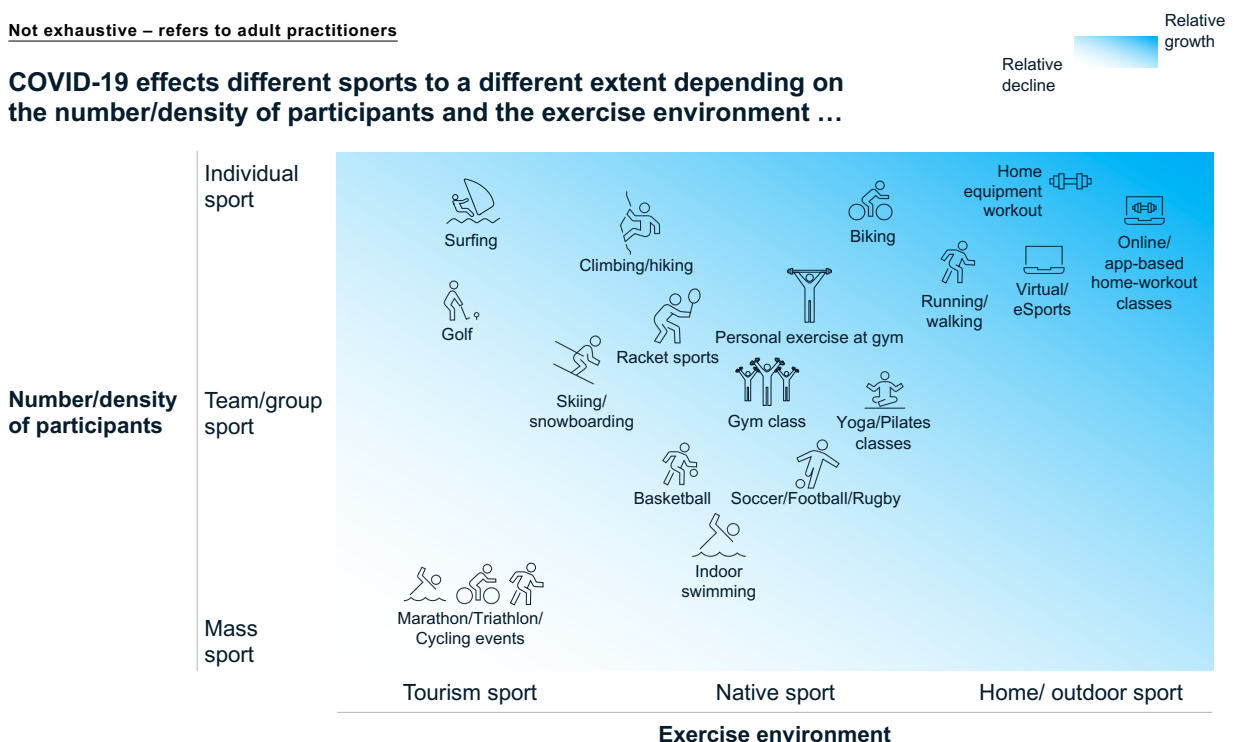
Not exhaustive – refers to adult practitioners

COVID-19 effects different sports to a different extent depending on the number/density of participants and the exercise environment …

Relative growth

Relative decline

Number/density of participants

Individual sport

Team/group sport

Mass sport

Surfing

Climbing/hiking

Biking

Home equipment workout

Online/ app-based home-workout classes

Golf

Racket sports

Personal exercise at gym

Running/ walking

Virtual/ eSports

Skiing/ snowboarding

Gym class

Yoga/Pilates classes

Basketball

Soccer/Football/Rugby

Indoor swimming

Marathon/Triathlon/ Cycling events

Tourism sport

Native sport

Home/ outdoor sport

Exercise environment